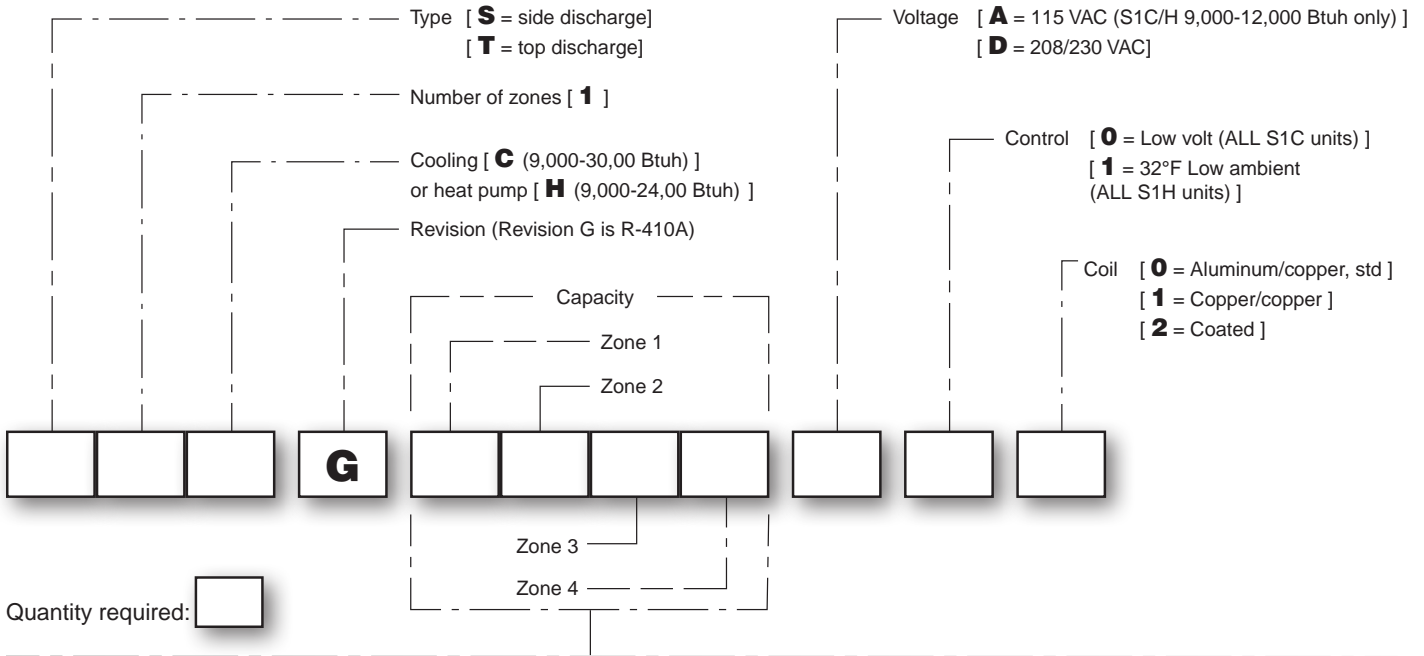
Type [ **S** = side discharge]
[ **T** = top discharge]

Number of zones [ **1** ]

Cooling [ **C** (9,000-30,00 Btuh) ]
or heat pump [ **H** (9,000-24,00 Btuh) ]

Revision (Revision G is R-410A)

Voltage [ **A** = 115 VAC (S1C/H 9,000-12,000 Btuh only) ]
[ **D** = 208/230 VAC]

Control [ **0** = Low volt (ALL S1C units) ]
[ **1** = 32°F Low ambient (ALL S1H units) ]

Coil [ **0** = Aluminum/copper, std ]
[ **1** = Copper/copper ]
[ **2** = Coated ]

Capacity

Zone 1

Zone 2

G

Zone 3

Zone 4

Quantity required: